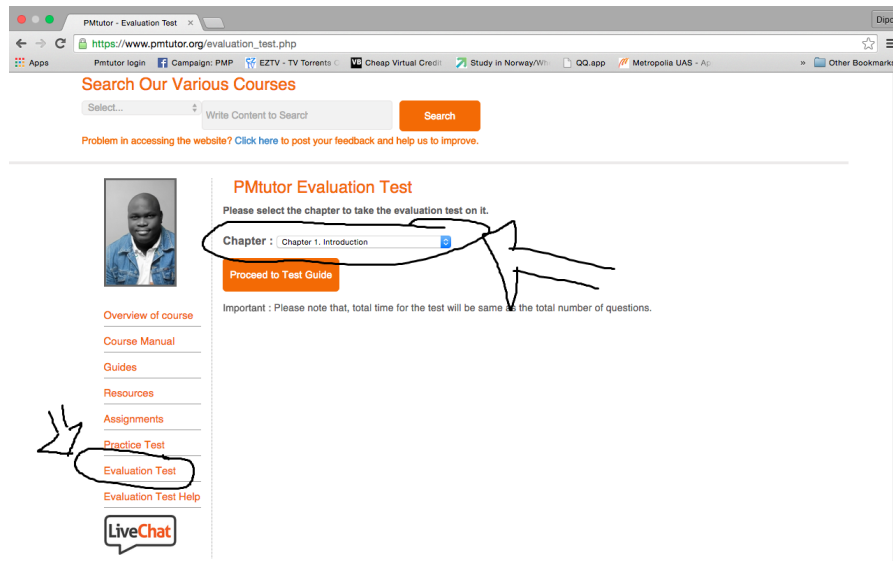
PMtutor - Evaluation Test ×

Dipo

https://www.pmtutor.org/evaluation_test.php

Apps Pmtutor login Campaign: PMP EZTV - TV Torrents C Cheap Virtual Credit Study in Norway/Wh QQ.app Metropolia UAS - Ap » Other Bookmarks

Search Our Various Courses

Select... Write Content to Search Search

Problem in accessing the website? Click here to post your feedback and help us to improve.

PMtutor Evaluation Test

Please select the chapter to take the evaluation test on it.

Chapter : Chapter 1. Introduction

Proceed to Test Guide

Important : Please note that, total time for the test will be same as the total number of questions.

Overview of course

Course Manual

Guides

Resources

Assignments

Practice Test

Evaluation Test

Evaluation Test Help

LiveChat